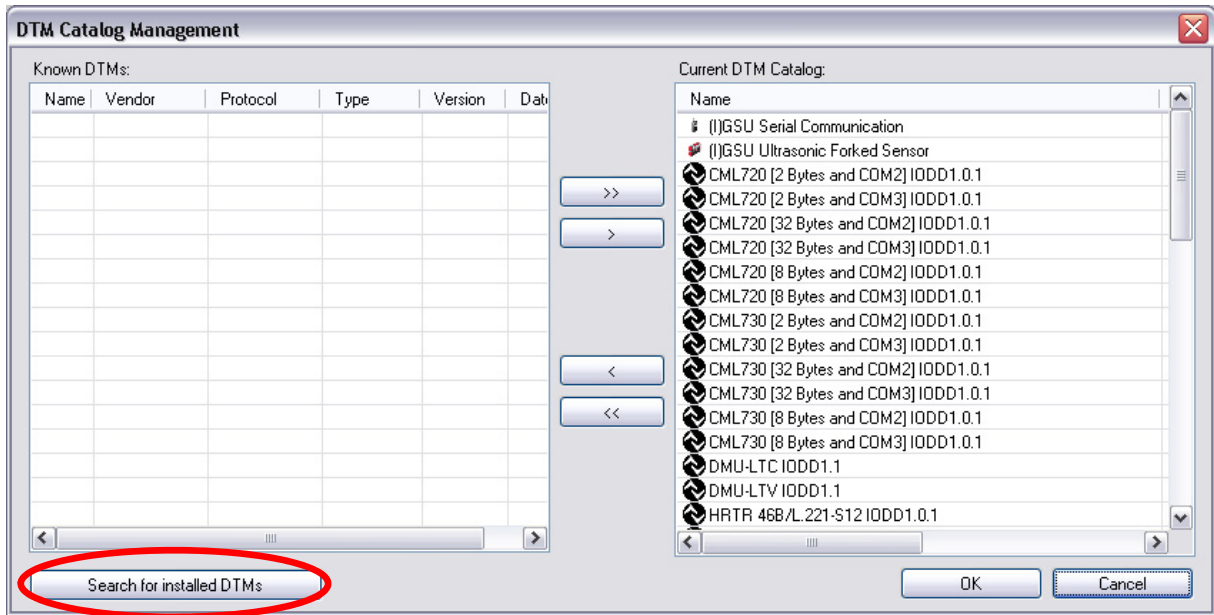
DTM Catalog Management

Known DTMs:

| Name | Vendor | Protocol | Type | Version | Dat |
|---|---|---|---|---|---|

Search for installed DTMs

>>
>
<
<<

Current DTM Catalog:

Name
(I)GSU Serial Communication
(I)GSU Ultrasonic Forked Sensor
CML720 [2 Bytes and COM2] IODD1.0.1
CML720 [2 Bytes and COM3] IODD1.0.1
CML720 [32 Bytes and COM2] IODD1.0.1
CML720 [32 Bytes and COM3] IODD1.0.1
CML720 [8 Bytes and COM2] IODD1.0.1
CML720 [8 Bytes and COM3] IODD1.0.1
CML730 [2 Bytes and COM2] IODD1.0.1
CML730 [2 Bytes and COM3] IODD1.0.1
CML730 [32 Bytes and COM2] IODD1.0.1
CML730 [32 Bytes and COM3] IODD1.0.1
CML730 [8 Bytes and COM2] IODD1.0.1
CML730 [8 Bytes and COM3] IODD1.0.1
DMU-LTC IODD1.1
DMU-LTV IODD1.1
HRTR 46B/L.221-S12 IODD1.0.1

OK
Cancel